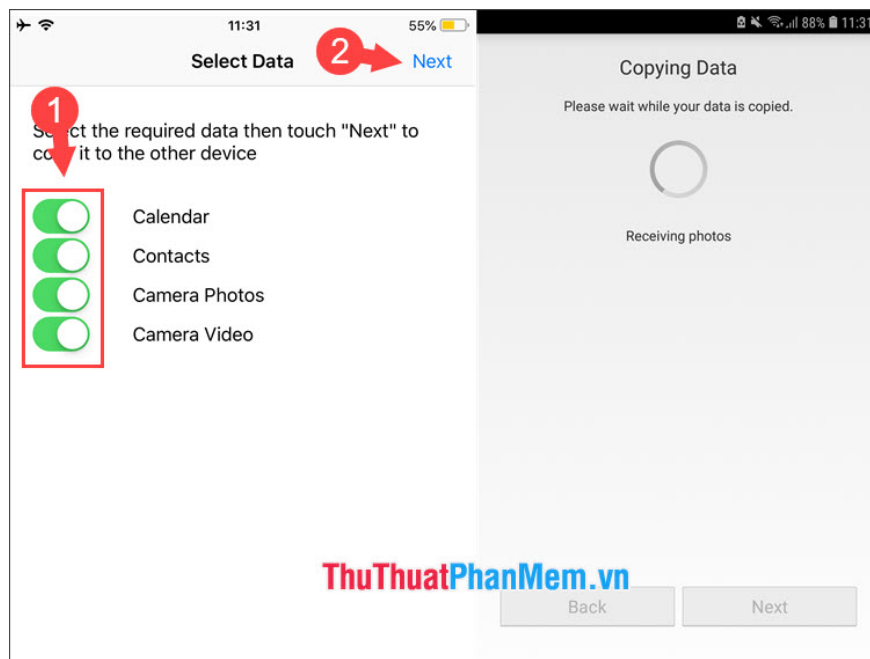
11:31 55%

Select Data

2

Next

1

Se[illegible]ct the required data then touch "Next" to co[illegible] it to the other device

Calendar

Contacts

Camera Photos

Camera Video

88% 11:31

Copying Data

Please wait while your data is copied.

Receiving photos

ThuThuatPhanMem.vn

Back

Next